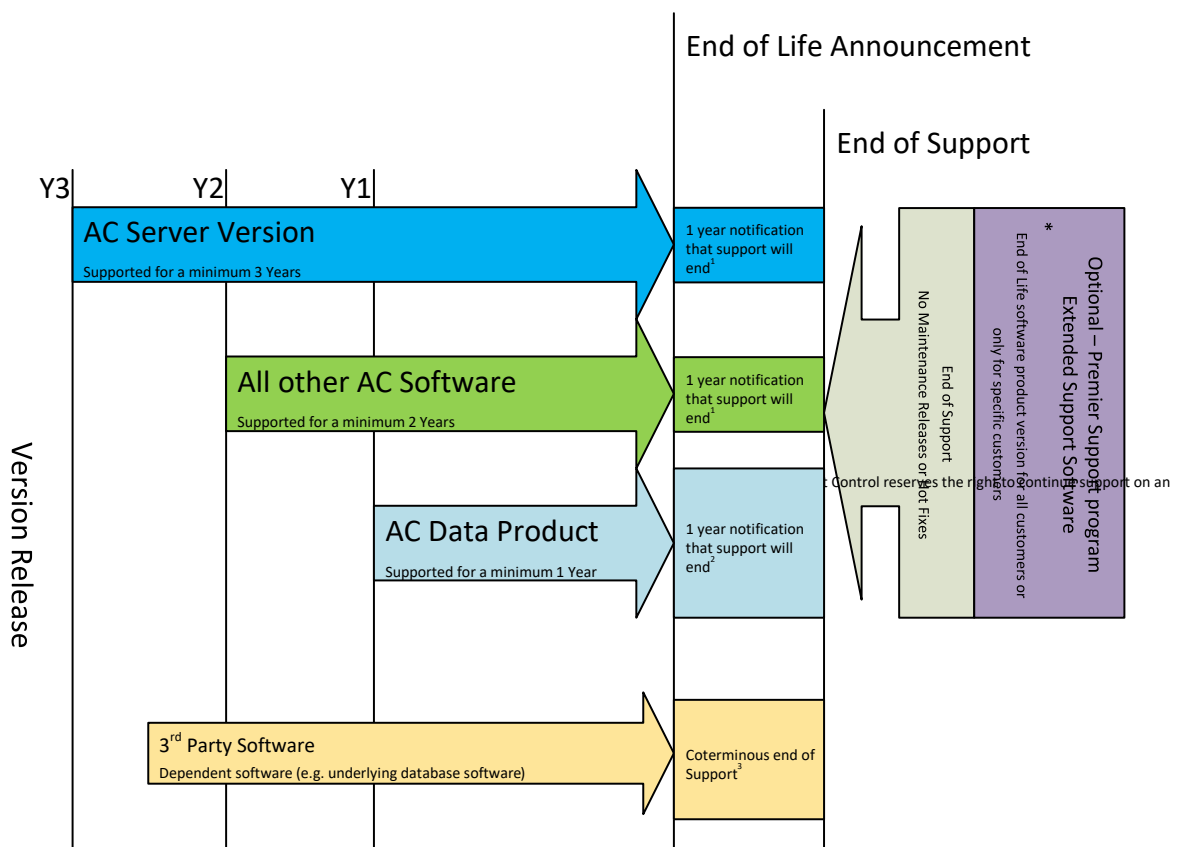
End of Life Announcement

End of Support

Y3

Y2

Y1

AC Server Version

Supported for a minimum 3 Years

1 year notification that support will end$^1$

All other AC Software

Supported for a minimum 2 Years

1 year notification that support will end$^1$

AC Data Product

Supported for a minimum 1 Year

1 year notification that support will end$^2$

3$^{rd}$ Party Software

Dependent software (e.g. underlying database software)

Coterminous end of Support$^3$

Version Release

End of Support
No Maintenance Releases or Hot Fixes

Optional – Premier Support program
Extended Support Software
End of Life software product version for all customers or only for specific customers

*

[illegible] Control reserves the right to continue support on an